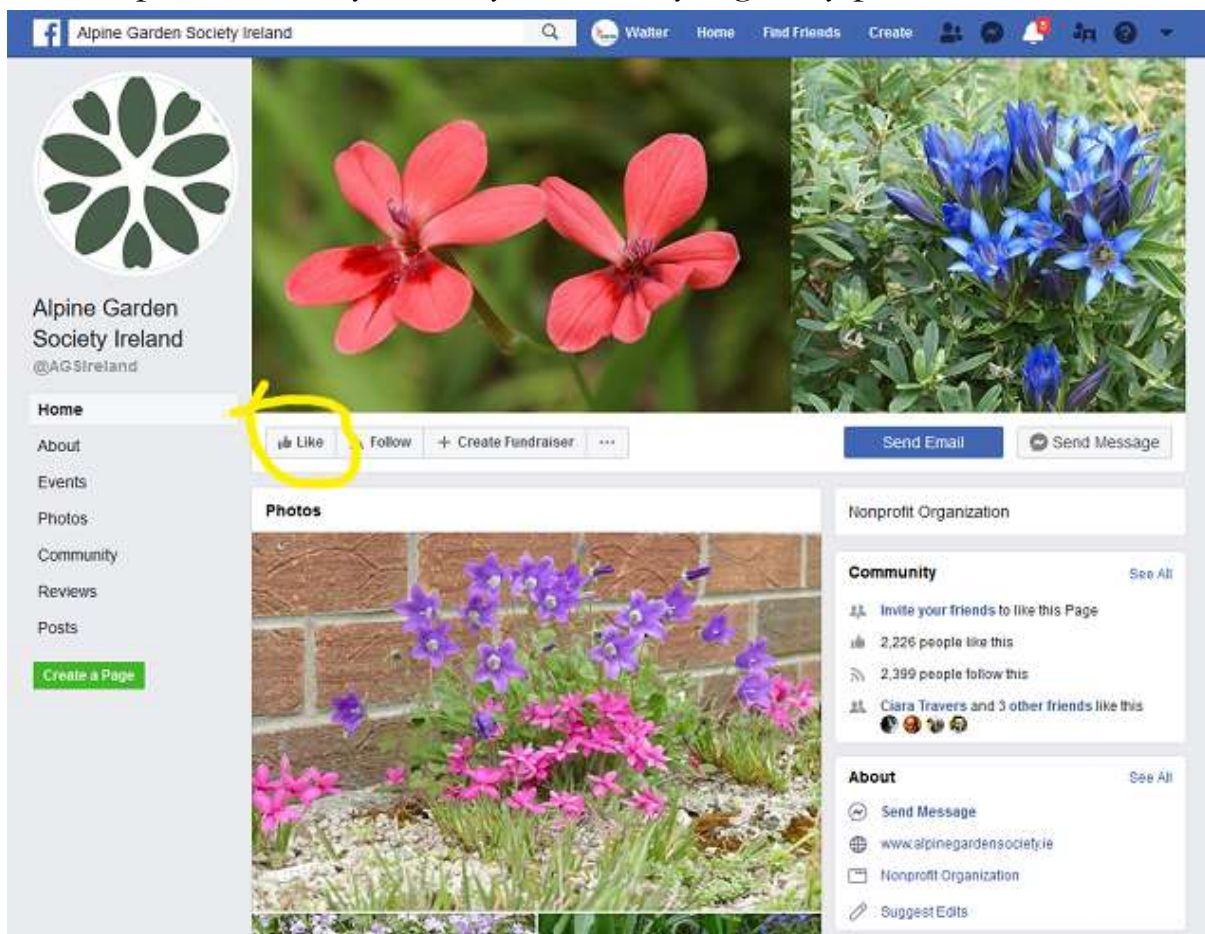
Alpine Garden Society Ireland

Walter Home Find Friends Create

Alpine Garden Society Ireland
@AGSIreland

Home
About
Events
Photos
Community
Reviews
Posts

Create a Page

Like Follow + Create Fundraiser ···

Send Email Send Message

Photos

Nonprofit Organization

Community See All
Invite your friends to like this Page
2,226 people like this
2,399 people follow this
Ciara Travers and 3 other friends like this

About See All
Send Message
www.alpinegardensociety.ie
Nonprofit Organization
Suggest Edits